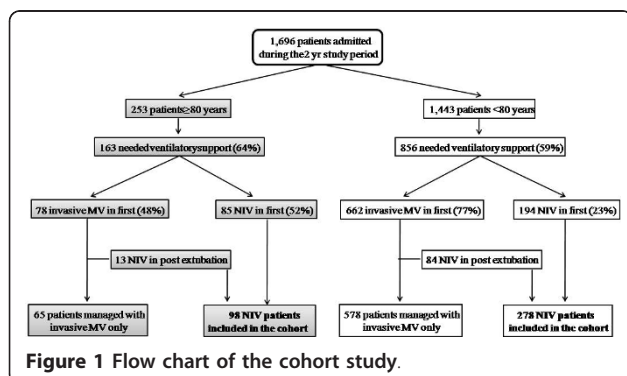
1,696 patients admitted during the 2 yr study period

253 patients≥80 years

1,443 patients <80 years

163 needed ventilatory support (64%)

856 needed ventilatory support (59%)

78 invasive MV in first (48%)

85 NIV in first (52%)

662 invasive MV in first (77%)

194 NIV in first (23%)

13 NIV in post extubation

84 NIV in post extubation

65 patients managed with invasive MV only

98 NIV patients included in the cohort

578 patients managed with invasive MV only

278 NIV patients included in the cohort

Figure 1 Flow chart of the cohort study.